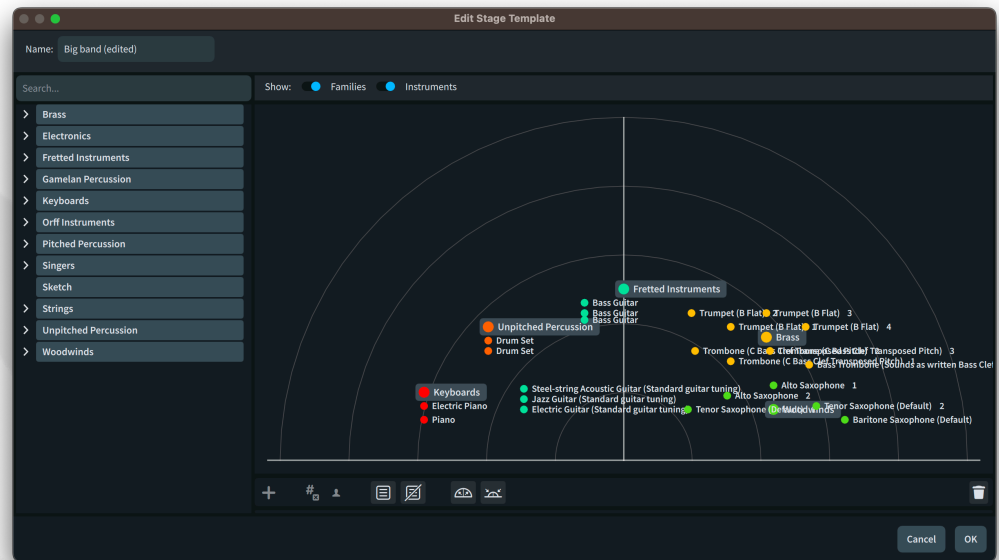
Edit Stage Template

Name: Big band (edited)

Search...

Brass
Electronics
Fretted Instruments
Gamelan Percussion
Keyboards
Orff Instruments
Pitched Percussion
Singers
Sketch
Strings
Unpitched Percussion
Woodwinds

Show: Families Instruments

Fretted Instruments
Bass Guitar
Bass Guitar
Bass Guitar
Unpitched Percussion
Drum Set
Drum Set
Keyboards
Electric Piano
Piano
Steel-string Acoustic Guitar (Standard guitar tuning)
Jazz Guitar (Standard guitar tuning)
Electric Guitar (Standard guitar tuning)
Trumpet (B Flat) 2
Trumpet (B Flat) 3
Trumpet (B Flat) 1
Trumpet (B Flat) 4
Brass
Trombone (C Bass Clef Transposed Pitch) 2
Trombone (C Bass Clef Transposed Pitch) 3
Trombone (C Bass Clef Transposed Pitch) 1
Bass Trombone (Sounds as written Bass Clef
Alto Saxophone 1
Alto Saxophone 2
Tenor Saxophone (Default) 1
Woodwinds
Tenor Saxophone (Default) 2
Baritone Saxophone (Default)

Cancel
OK